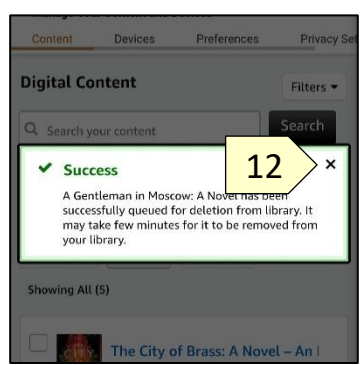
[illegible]

Content Devices Preferences Privacy Set

Digital Content

Filters ▾

Search your content

Search

✔ Success

12

×

A Gentleman in Moscow: A Novel has been successfully queued for deletion from library. It may take few minutes for it to be removed from your library.

Showing All (5)

The City of Brass: A Novel – An I